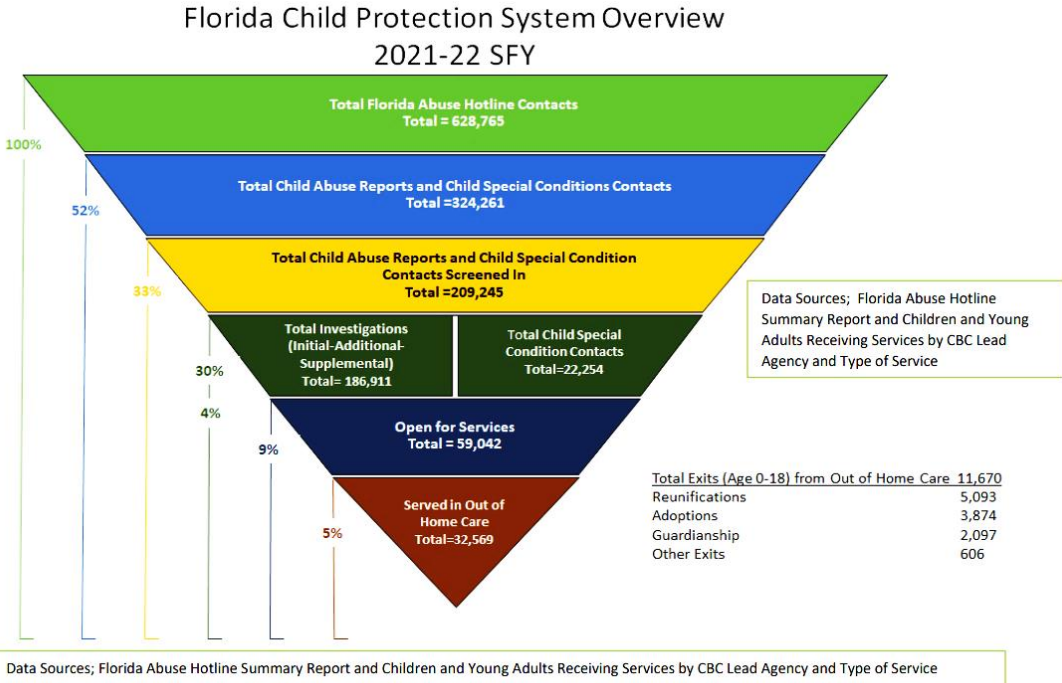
Florida Child Protection System Overview
2021-22 SFY

100%

Total Florida Abuse Hotline Contacts
Total = 628,765

52%

Total Child Abuse Reports and Child Special Conditions Contacts
Total =324,261

33%

Total Child Abuse Reports and Child Special Condition Contacts Screened In
Total =209,245

Data Sources; Florida Abuse Hotline Summary Report and Children and Young Adults Receiving Services by CBC Lead Agency and Type of Service

30%

Total Investigations (Initial-Additional-Supplemental)
Total= 186,911

Total Child Special Condition Contacts
Total=22,254

4%

9%

Open for Services
Total = 59,042

| Total Exits (Age 0-18) from Out of Home Care | 11,670 |
|---|---|
| Reunifications | 5,093 |
| Adoptions | 3,874 |
| Guardianship | 2,097 |
| Other Exits | 606 |

5%

Served in Out of Home Care
Total=32,569

Data Sources; Florida Abuse Hotline Summary Report and Children and Young Adults Receiving Services by CBC Lead Agency and Type of Service